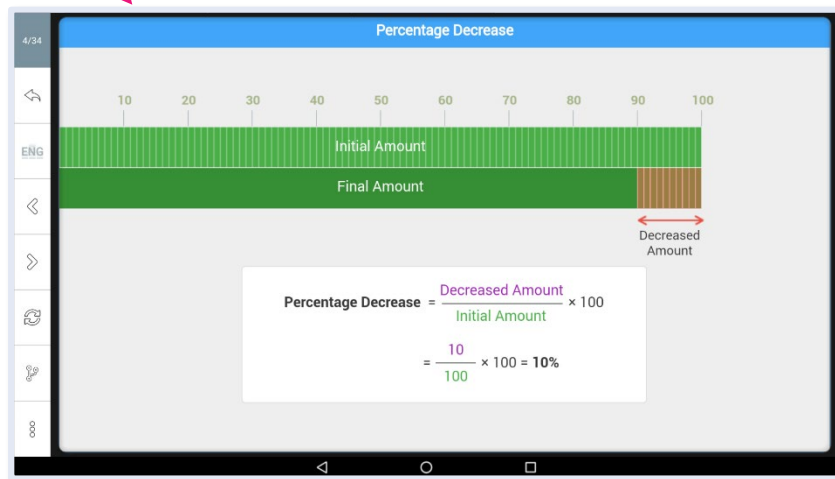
4/34

ENG

Percentage Decrease

10 20 30 40 50 60 70 80 90 100

Initial Amount

Final Amount

Decreased Amount

Percentage Decrease $= \frac{\text{Decreased Amount}}{\text{Initial Amount}} \times 100$

$= \frac{10}{100} \times 100 = \mathbf{10\%}$